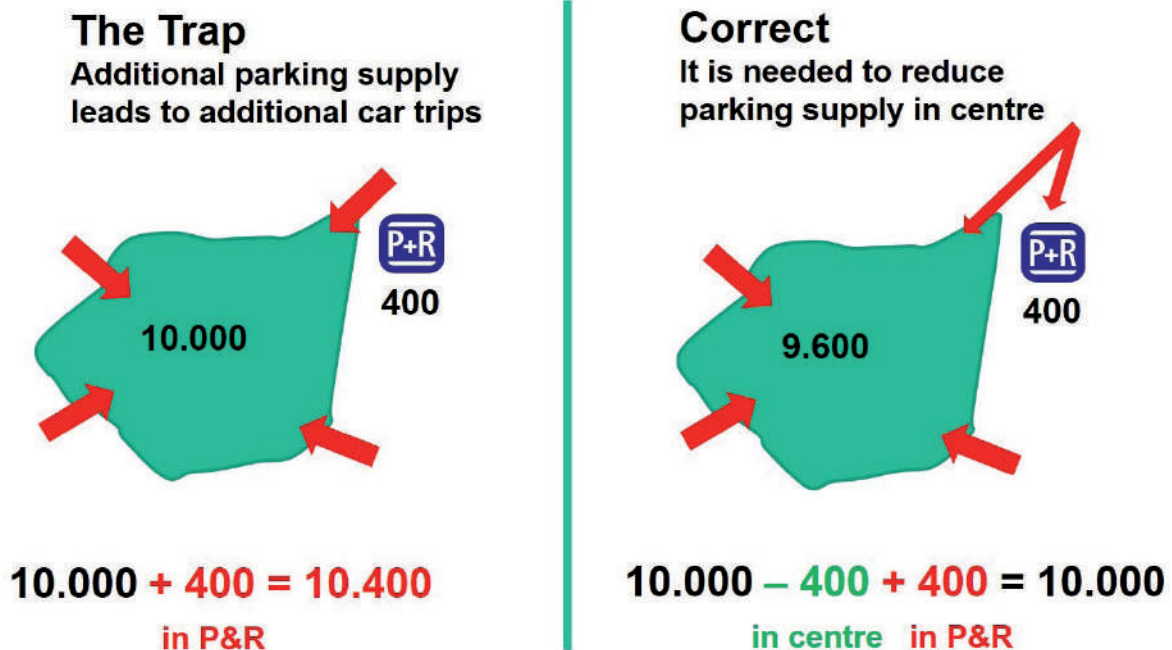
The Trap
Additional parking supply leads to additional car trips

P+R
400

10.000

10.000 + 400 = 10.400
in P&R

Correct
It is needed to reduce parking supply in centre

P+R
400

9.600

10.000 – 400 + 400 = 10.000
in centre in P&R